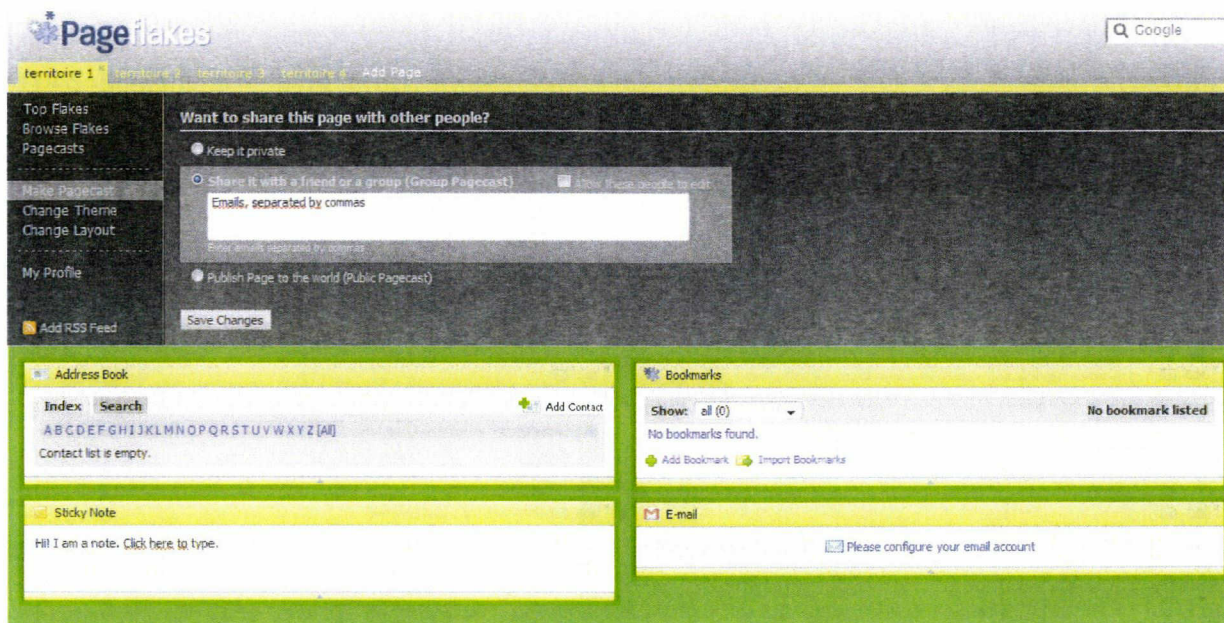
Pageflakes

Google

territoire 1 territoire 2 territoire 3 territoire 4 Add Page

Top Flakes
Browse Flakes
Pagecasts

Make Pagecast
Change Theme
Change Layout

My Profile

Add RSS Feed

Want to share this page with other people?

Keep it private

Share it with a friend or a group (Group Pagecast) Allow these people to edit

Emails, separated by commas

Enter emails separated by commas

Publish Page to the world (Public Pagecast)

Save Changes

Address Book

Index Search

Add Contact

A B C D E F G H I J K L M N O P Q R S T U V W X Y Z [All]

Contact list is empty.

Bookmarks

Show: all (0)

No bookmark listed

No bookmarks found.

Add Bookmark Import Bookmarks

Sticky Note

Hi! I am a note. Click here to type.

E-mail

Please configure your email account